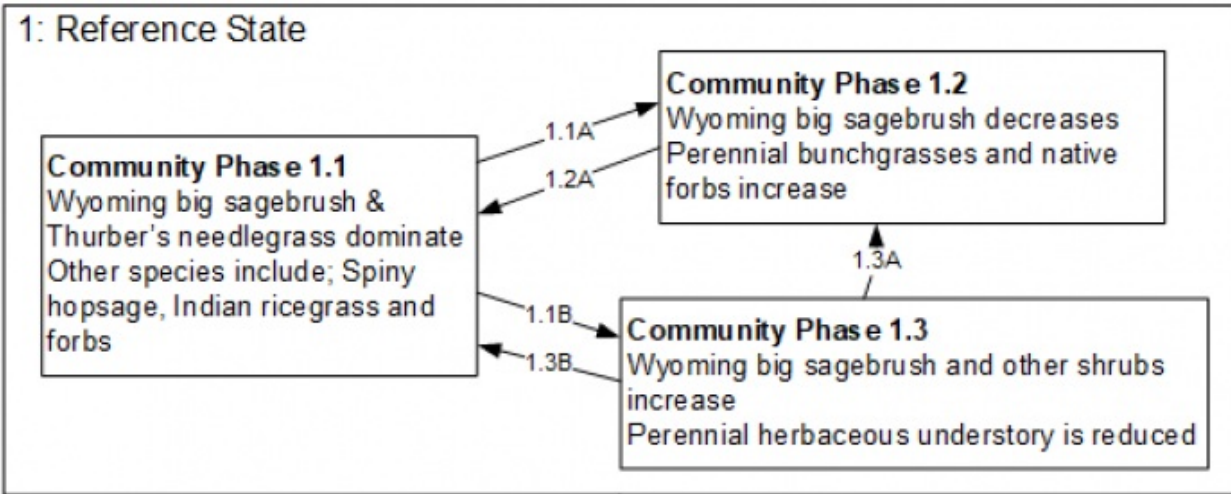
1: Reference State

Community Phase 1.2
Wyoming big sagebrush decreases
Perennial bunchgrasses and native forbs increase

1.1A

1.2A

Community Phase 1.1
Wyoming big sagebrush & Thurber's needlegrass dominate
Other species include; Spiny hopsage, Indian ricegrass and forbs

1.3A

1.1B

1.3B

Community Phase 1.3
Wyoming big sagebrush and other shrubs increase
Perennial herbaceous understory is reduced